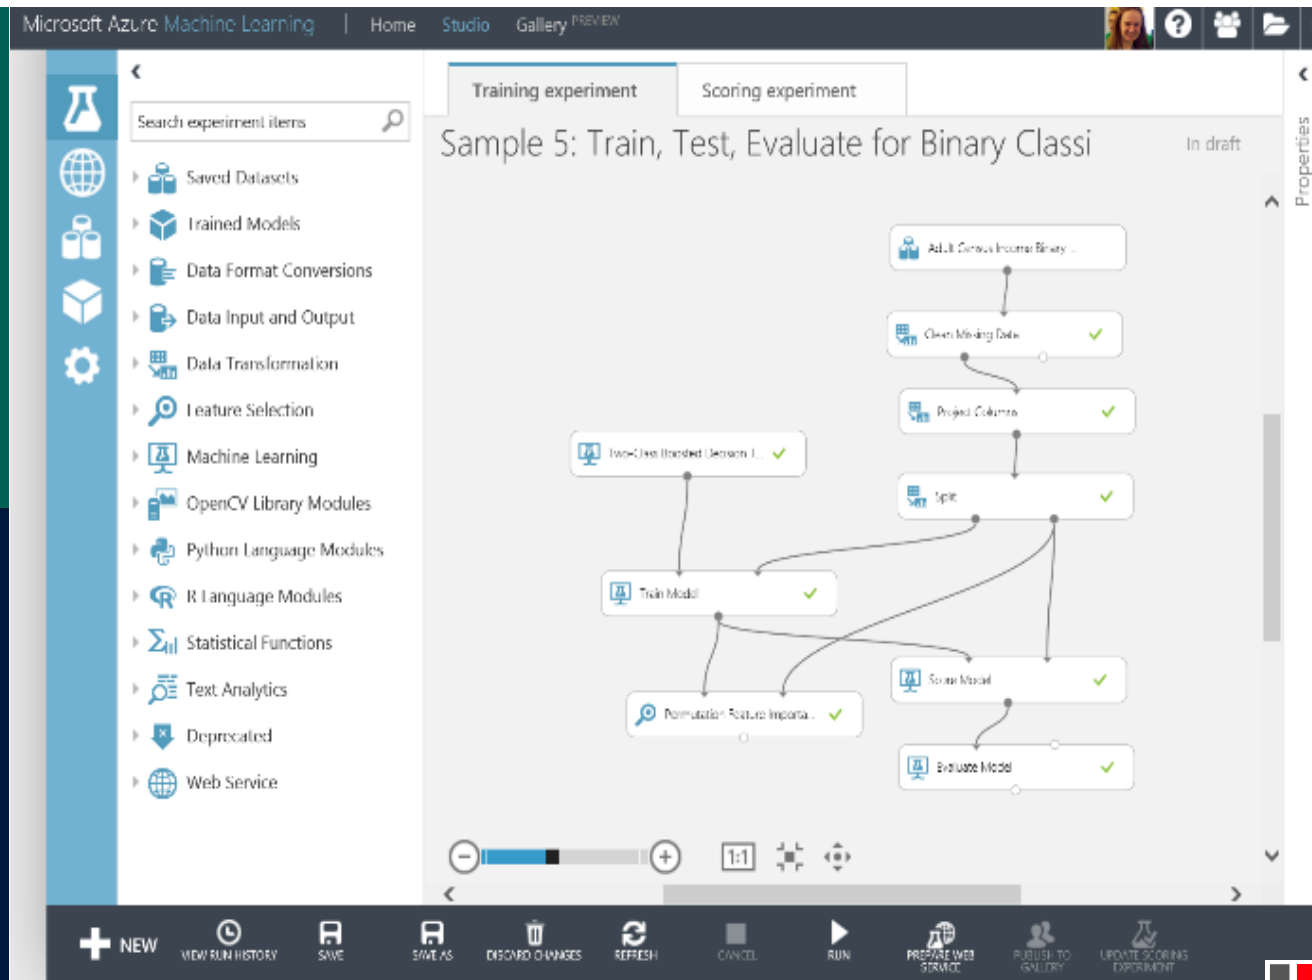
Microsoft Azure Machine Learning | Home Studio Gallery PREVIEW

Search experiment items

Saved Datasets
Trained Models
Data Format Conversions
Data Input and Output
Data Transformation
Feature Selection
Machine Learning
OpenCV Library Modules
Python Language Modules
R Language Modules
Statistical Functions
Text Analytics
Deprecated
Web Service

Training experiment
Scoring experiment

Sample 5: Train, Test, Evaluate for Binary Classi

In draft

Properties

Adult Census Income Binary ...
Clean Missing Data
Project Columns
Two-Class Boosted Decision T...
Split
Train Model
Score Model
Permutation Feature Importa...
Evaluate Model

1:1

NEW
VIEW RUN HISTORY
SAVE
SAVE AS
DISCARD CHANGES
REFRESH
CANCEL
RUN
PREPARE WEB SERVICE
PUBLISH TO GALLERY
UPDATE SCORING EXPERIMENT